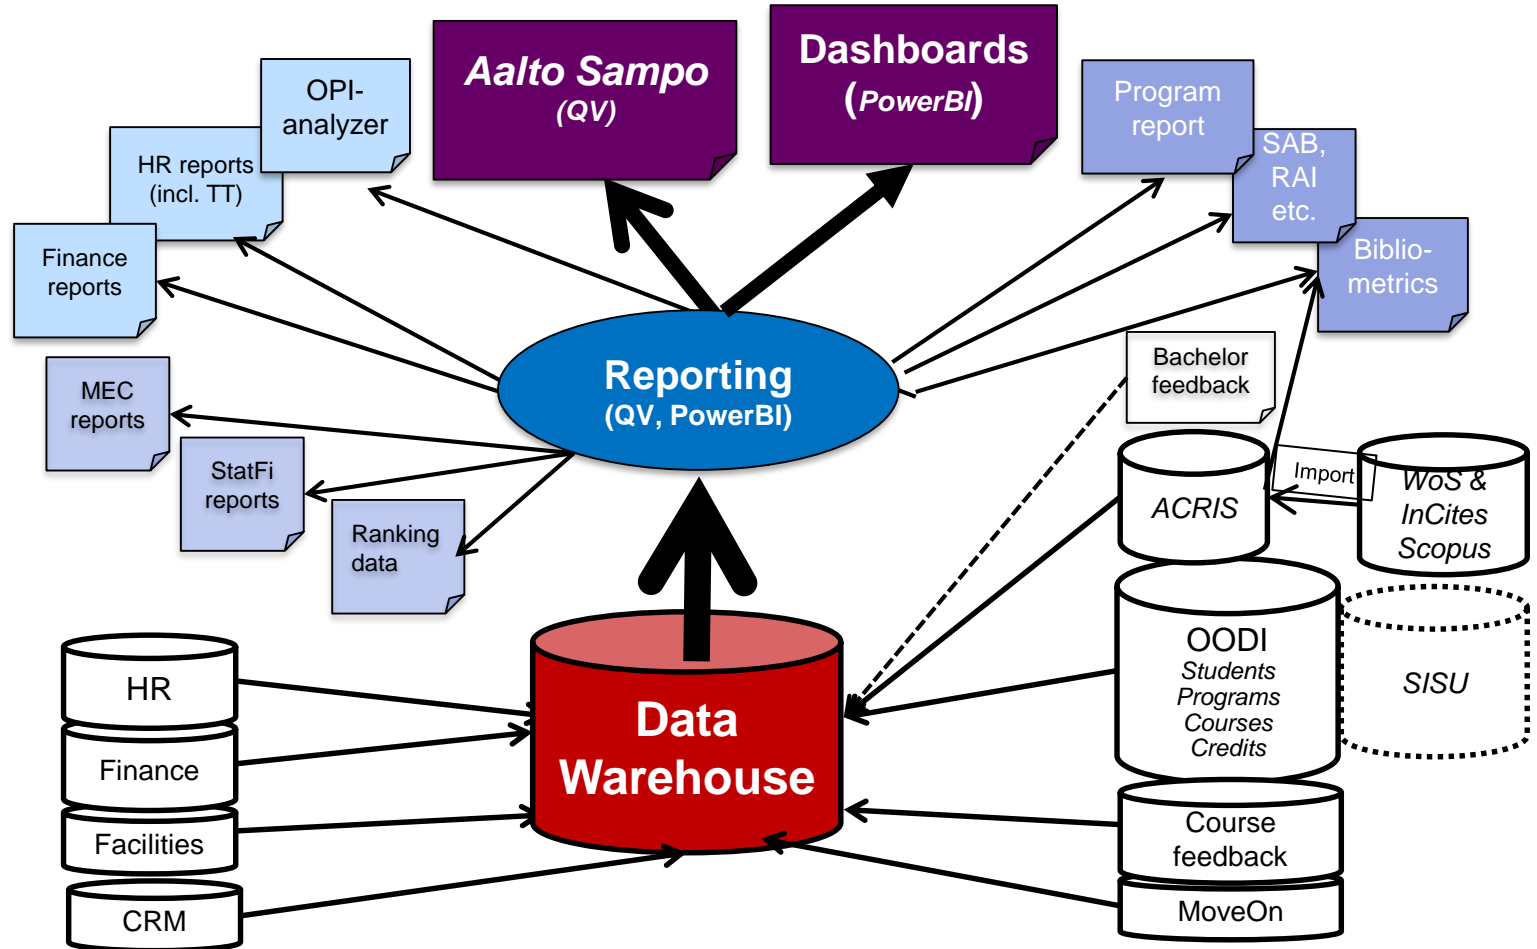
OPI-analyzer

HR reports (incl. TT)

Finance reports

Aalto Sampo (QV)

Dashboards (PowerBI)

Program report

SAB, RAI etc.

Biblio-metrics

MEC reports

StatFi reports

Ranking data

Reporting (QV, PowerBI)

Bachelor feedback

ACRIS

Import

WoS & InCites Scopus

OODI
Students
Programs
Courses
Credits

SISU

HR

Finance

Facilities

CRM

Data Warehouse

Course feedback

MoveOn